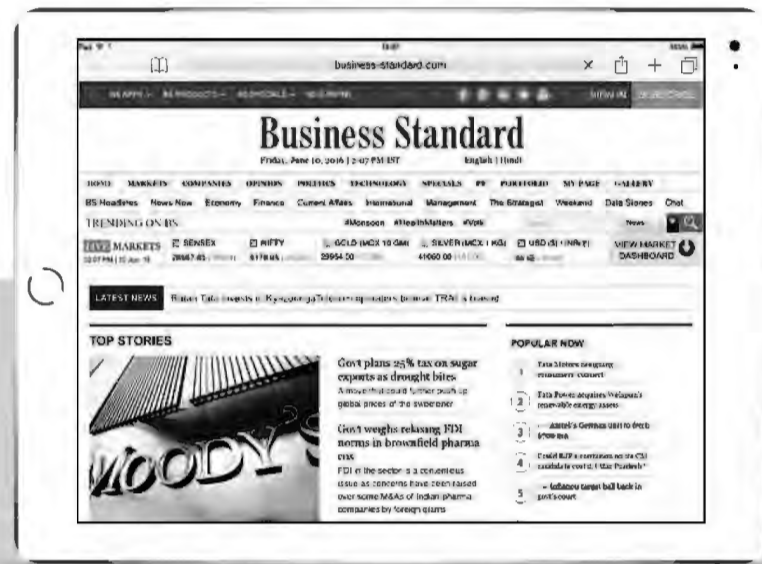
business-standard.com

BS APPS | BS PRODUCTS | BS EPISODES | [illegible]

SIGN IN | SUBSCRIBE

Business Standard

Friday, June 10, 2016 | 2:07 PM IST

English | Hindi

HOME MARKETS COMPANIES OPINION POLITICS TECHNOLOGY SPECIALS PF PORTFOLIO MY PAGE GALLERY

BS Headlines News Now Economy Finance Current Affairs International Management The Strategist Weekend Data Stories Chat

TRENDING ON BS #Monsoon #HealthMatters #Vote

News

LIVE MARKETS SENSEX NIFTY GOLD (MCX 10 GM) SILVER (MCX 1 KG) USD ($) / INR (₹)

26667.85 8178.65 29954.00 41060.00

VIEW MARKET DASHBOARD

LATEST NEWS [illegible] Tata invests in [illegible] operators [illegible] TRAI is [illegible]

TOP STORIES

MOODY'S

Govt plans 25% tax on sugar exports as drought bites

A move that could further push up global prices of the sweetener

Govt weighs relaxing FDI norms in brownfield pharma

FDI in the sector is a contentious issue as concerns have been raised over some M&As of Indian pharma companies by foreign giants

POPULAR NOW

1 Tata Motors company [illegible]

2 Tata Power acquires Welspun's renewable energy assets

3 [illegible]

4 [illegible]

5 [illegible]